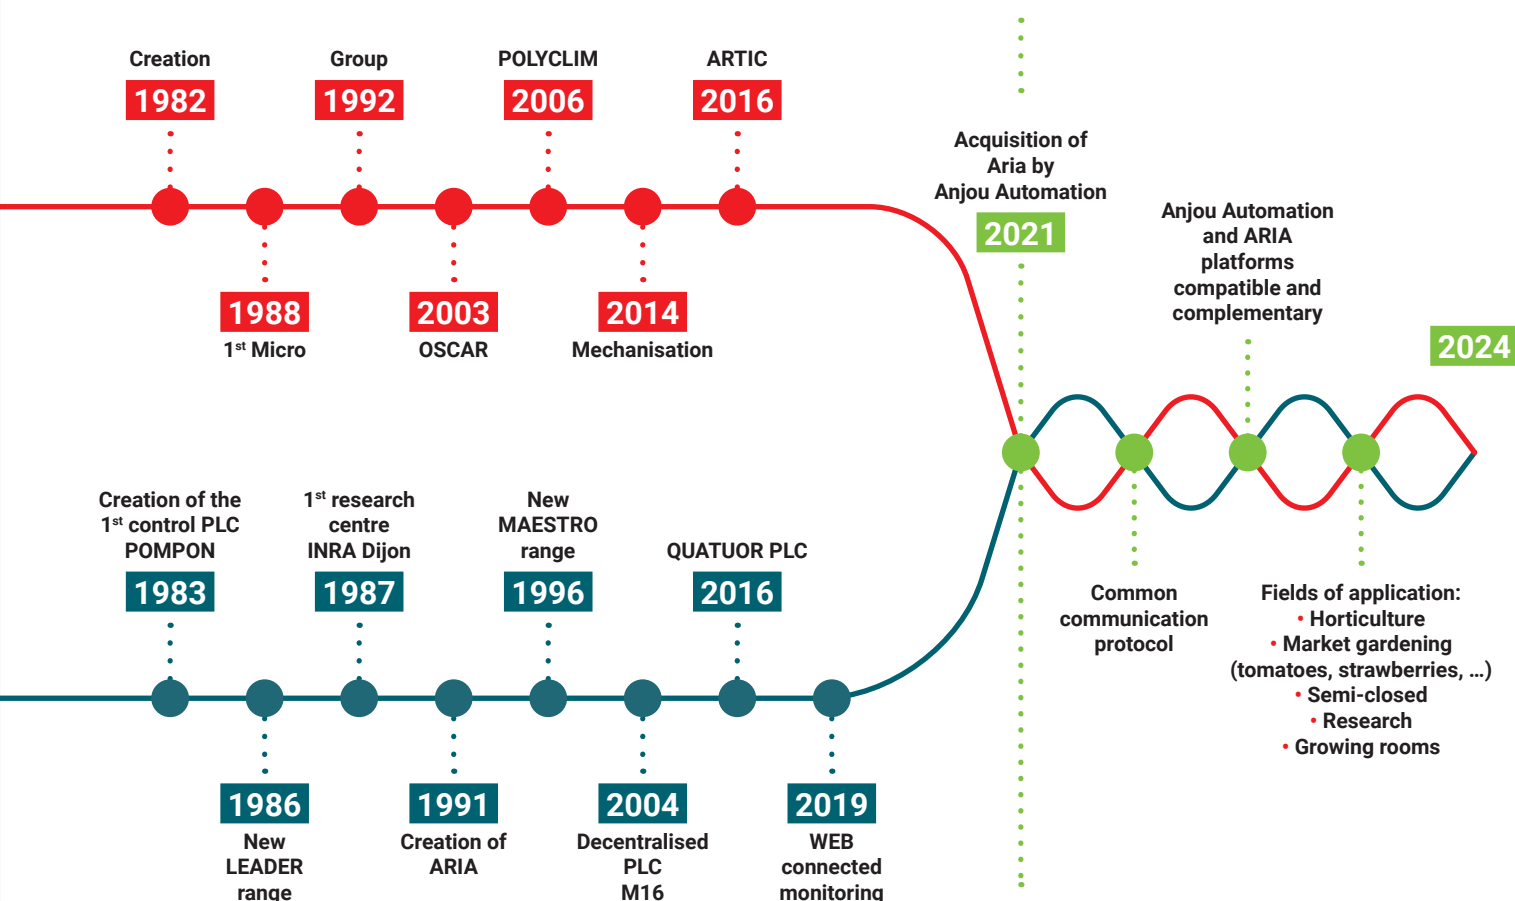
Creation
1982

Group
1992

POLYCLIM
2006

ARTIC
2016

1988
1$^{st}$ Micro

2003
OSCAR

2014
Mechanisation

Acquisition of Aria by Anjou Automation
2021

Anjou Automation and ARIA platforms compatible and complementary

2024

Creation of the 1$^{st}$ control PLC POMPON
1983

1$^{st}$ research centre INRA Dijon
1987

New MAESTRO range
1996

QUATUOR PLC
2016

Common communication protocol

Fields of application:
• Horticulture
• Market gardening (tomatoes, strawberries, ...)
• Semi-closed
• Research
• Growing rooms

1986
New LEADER range

1991
Creation of ARIA

2004
Decentralised PLC M16

2019
WEB connected monitoring